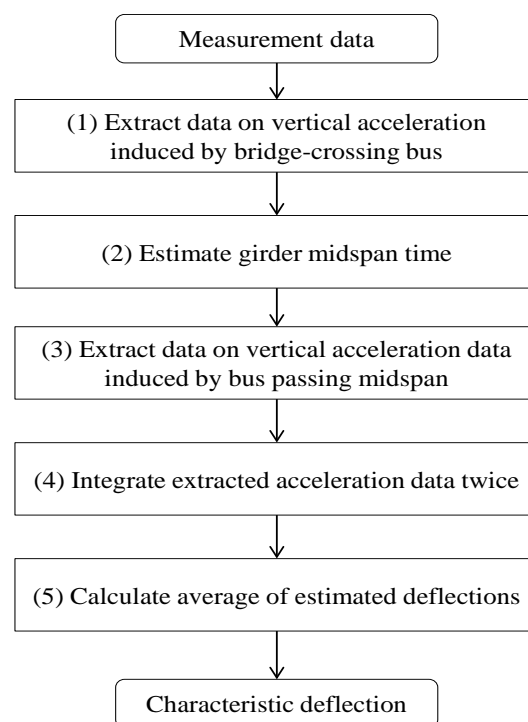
Measurement data

(1) Extract data on vertical acceleration induced by bridge-crossing bus

(2) Estimate girder midspan time

(3) Extract data on vertical acceleration data induced by bus passing midspan

(4) Integrate extracted acceleration data twice

(5) Calculate average of estimated deflections

Characteristic deflection